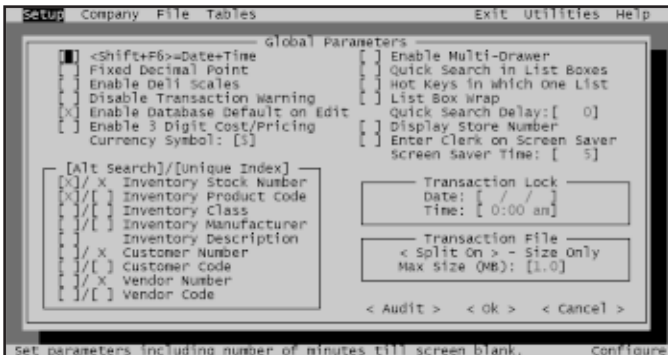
Setup Company File Tables Exit Utilities Help

Global Parameters

[ ] <Shift+F6>=Date+Time
[ ] Fixed Decimal Point
[ ] Enable Deli Scales
[ ] Disable Transaction Warning
[X] Enable Database Default on Edit
[ ] Enable 3 Digit Cost/Pricing
Currency Symbol: [$]

[ ] Enable Multi-Drawer
[ ] Quick Search in List Boxes
[ ] Hot Keys in Which One List
[ ] List Box Wrap
Quick Search Delay:[ 0]
[ ] Display Store Number
[ ] Enter Clerk on Screen Saver
Screen Saver Time: [ 5]

[Alt Search]/[Unique Index]
[X]/ X Inventory Stock Number
[X]/[ ] Inventory Product Code
[ ]/[ ] Inventory Class
[ ]/[ ] Inventory Manufacturer
[ ] Inventory Description
[ ]/ X Customer Number
[ ]/[ ] Customer Code
[ ]/ X Vendor Number
[ ]/[ ] Vendor Code

Transaction Lock
Date: [ / / ]
Time: [ 0:00 am]

Transaction File
< Split On > - Size Only
Max Size (MB): [1.0]

< Audit > < Ok > < Cancel >

Set parameters including number of minutes till screen blank. Configure